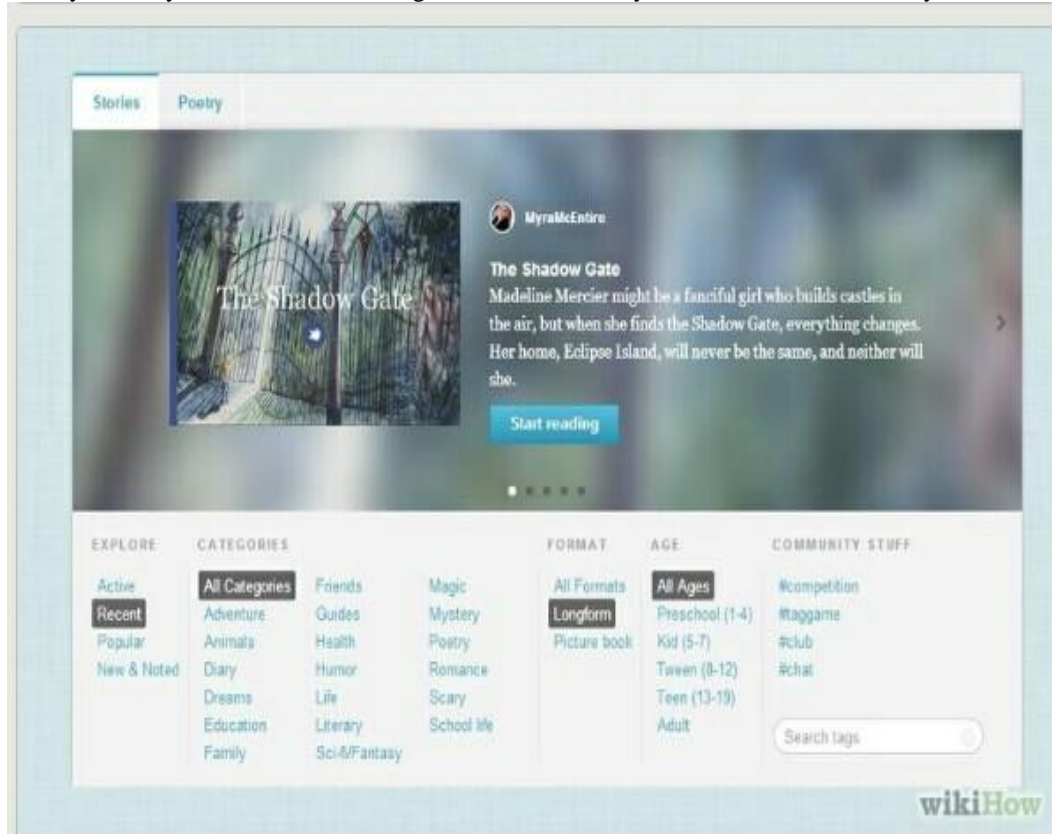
Stories Poetry

The Shadow Gate

MyraMcEntire

The Shadow Gate

Madeline Mercier might be a fanciful girl who builds castles in the air, but when she finds the Shadow Gate, everything changes. Her home, Eclipse Island, will never be the same, and neither will she.

Start reading

EXPLORE
Active
Recent
Popular
New & Noted

CATEGORIES
All Categories
Adventure
Animals
Diary
Dreams
Education
Family
Friends
Guides
Health
Humor
Life
Literary
Sci-fi/Fantasy
Magic
Mystery
Poetry
Romance
Scary
School life

FORMAT
All Formats
Longform
Picture book

AGE
All Ages
Preschool (1-4)
Kid (5-7)
Tween (8-12)
Teen (13-19)
Adult

COMMUNITY STUFF
#competition
#taggame
#club
#chat

Search tags

wikiHow